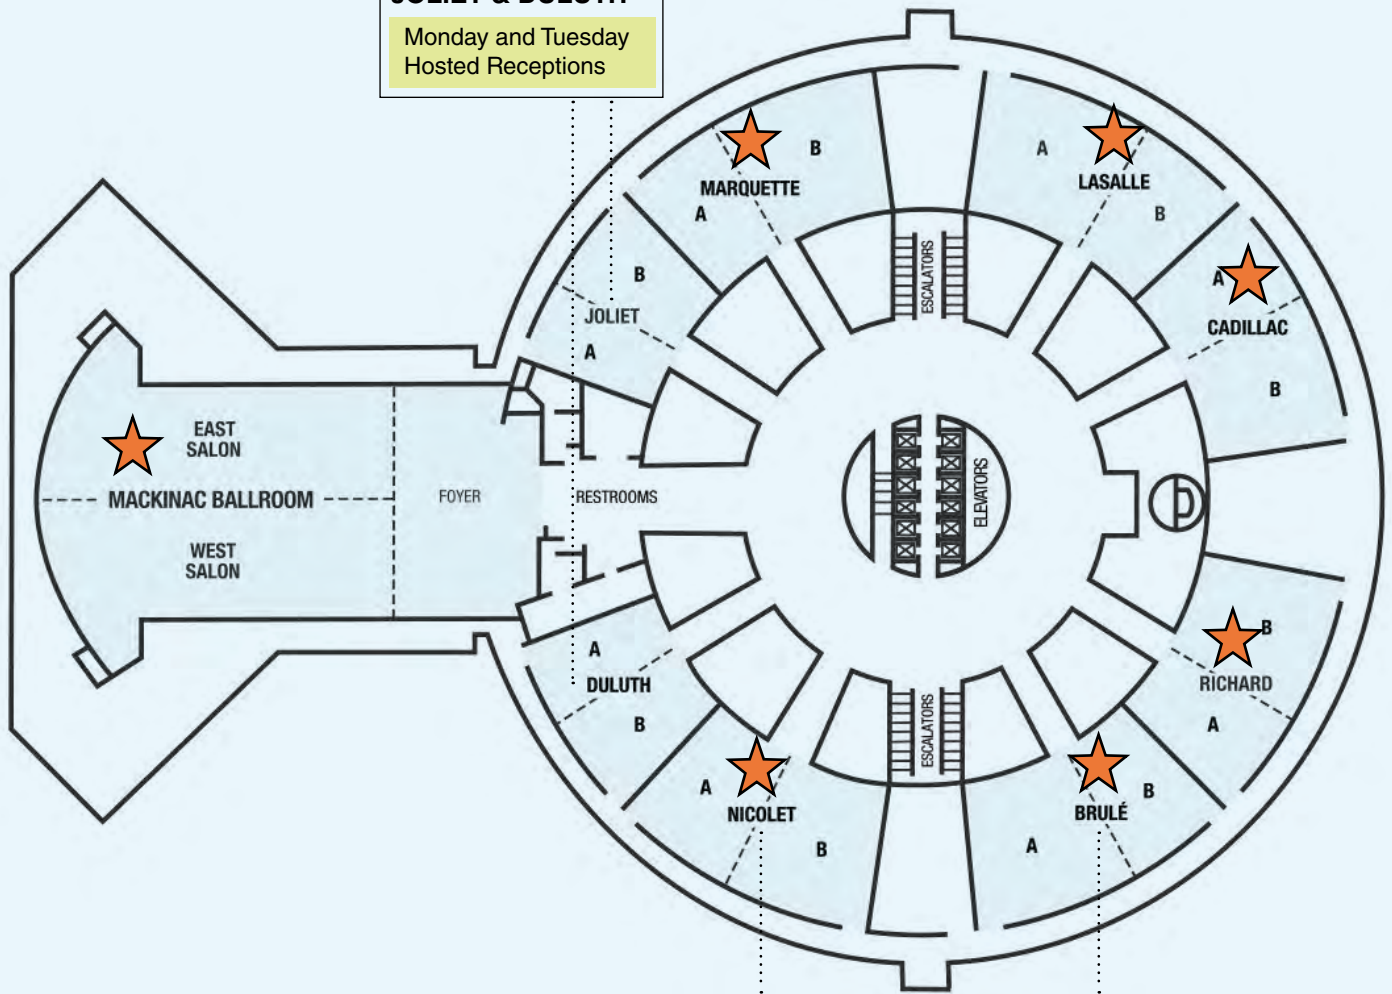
Monday and Tuesday Hosted Receptions

B
MARQUETTE
A

A
LASALLE
B

B
JOLIET
A

ESCALATORS

A
CADILLAC
B

EAST SALON
MACKINAC BALLROOM
WEST SALON

FOYER

RESTROOMS

ELEVATORS

B
RICHARD
A

A
DULUTH
B

A
NICOLET
B

ESCALATORS

B
BRULÉ
A